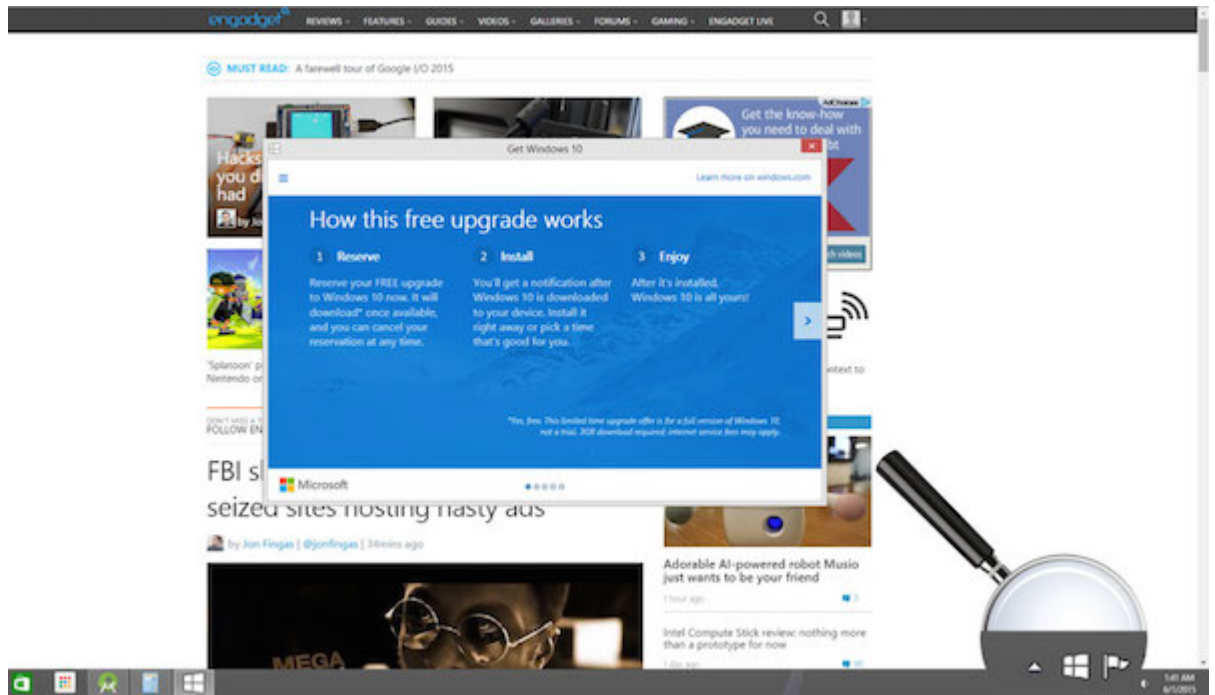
engadget REVIEWS FEATURES GUIDES VIDEOS GALLERIES FORUMS GAMING ENGADGET LIVE

MUST READ: A farewell tour of Google I/O 2015

Hacks you d had

by Jo

AdChoices
Get the know-how you need to deal with

bt

ch videos

Get Windows 10

Learn more on windows.com

How this free upgrade works

1 Reserve
Reserve your FREE upgrade to Windows 10 now. It will download* once available, and you can cancel your reservation at any time.

2 Install
You'll get a notification after Windows 10 is downloaded to your device. Install it right away or pick a time that's good for you.

3 Enjoy
After it's installed, Windows 10 is all yours!

*Yes, free. This limited time upgrade offer is for a full version of Windows 10, not a trial. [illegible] download required; internet service fees may apply.

Microsoft

'Splatoon' p
Nintendo or

ontext to

FOLLOW EN

FBI sl
seized sites hosting nasty ads

by Jon Fingas | @jonfingas | 34mins ago

MEGA

Adorable AI-powered robot Musio just wants to be your friend

1 hour ago

Intel Compute Stick review: nothing more than a prototype for now

1:41 AM
6/1/2015